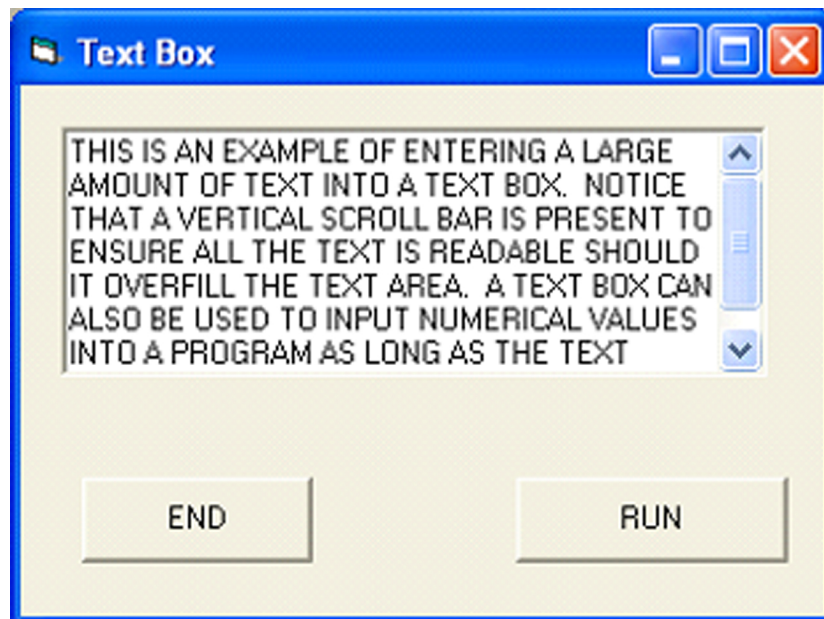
Text Box

THIS IS AN EXAMPLE OF ENTERING A LARGE AMOUNT OF TEXT INTO A TEXT BOX. NOTICE THAT A VERTICAL SCROLL BAR IS PRESENT TO ENSURE ALL THE TEXT IS READABLE SHOULD IT OVERFILL THE TEXT AREA. A TEXT BOX CAN ALSO BE USED TO INPUT NUMERICAL VALUES INTO A PROGRAM AS LONG AS THE TEXT

END

RUN